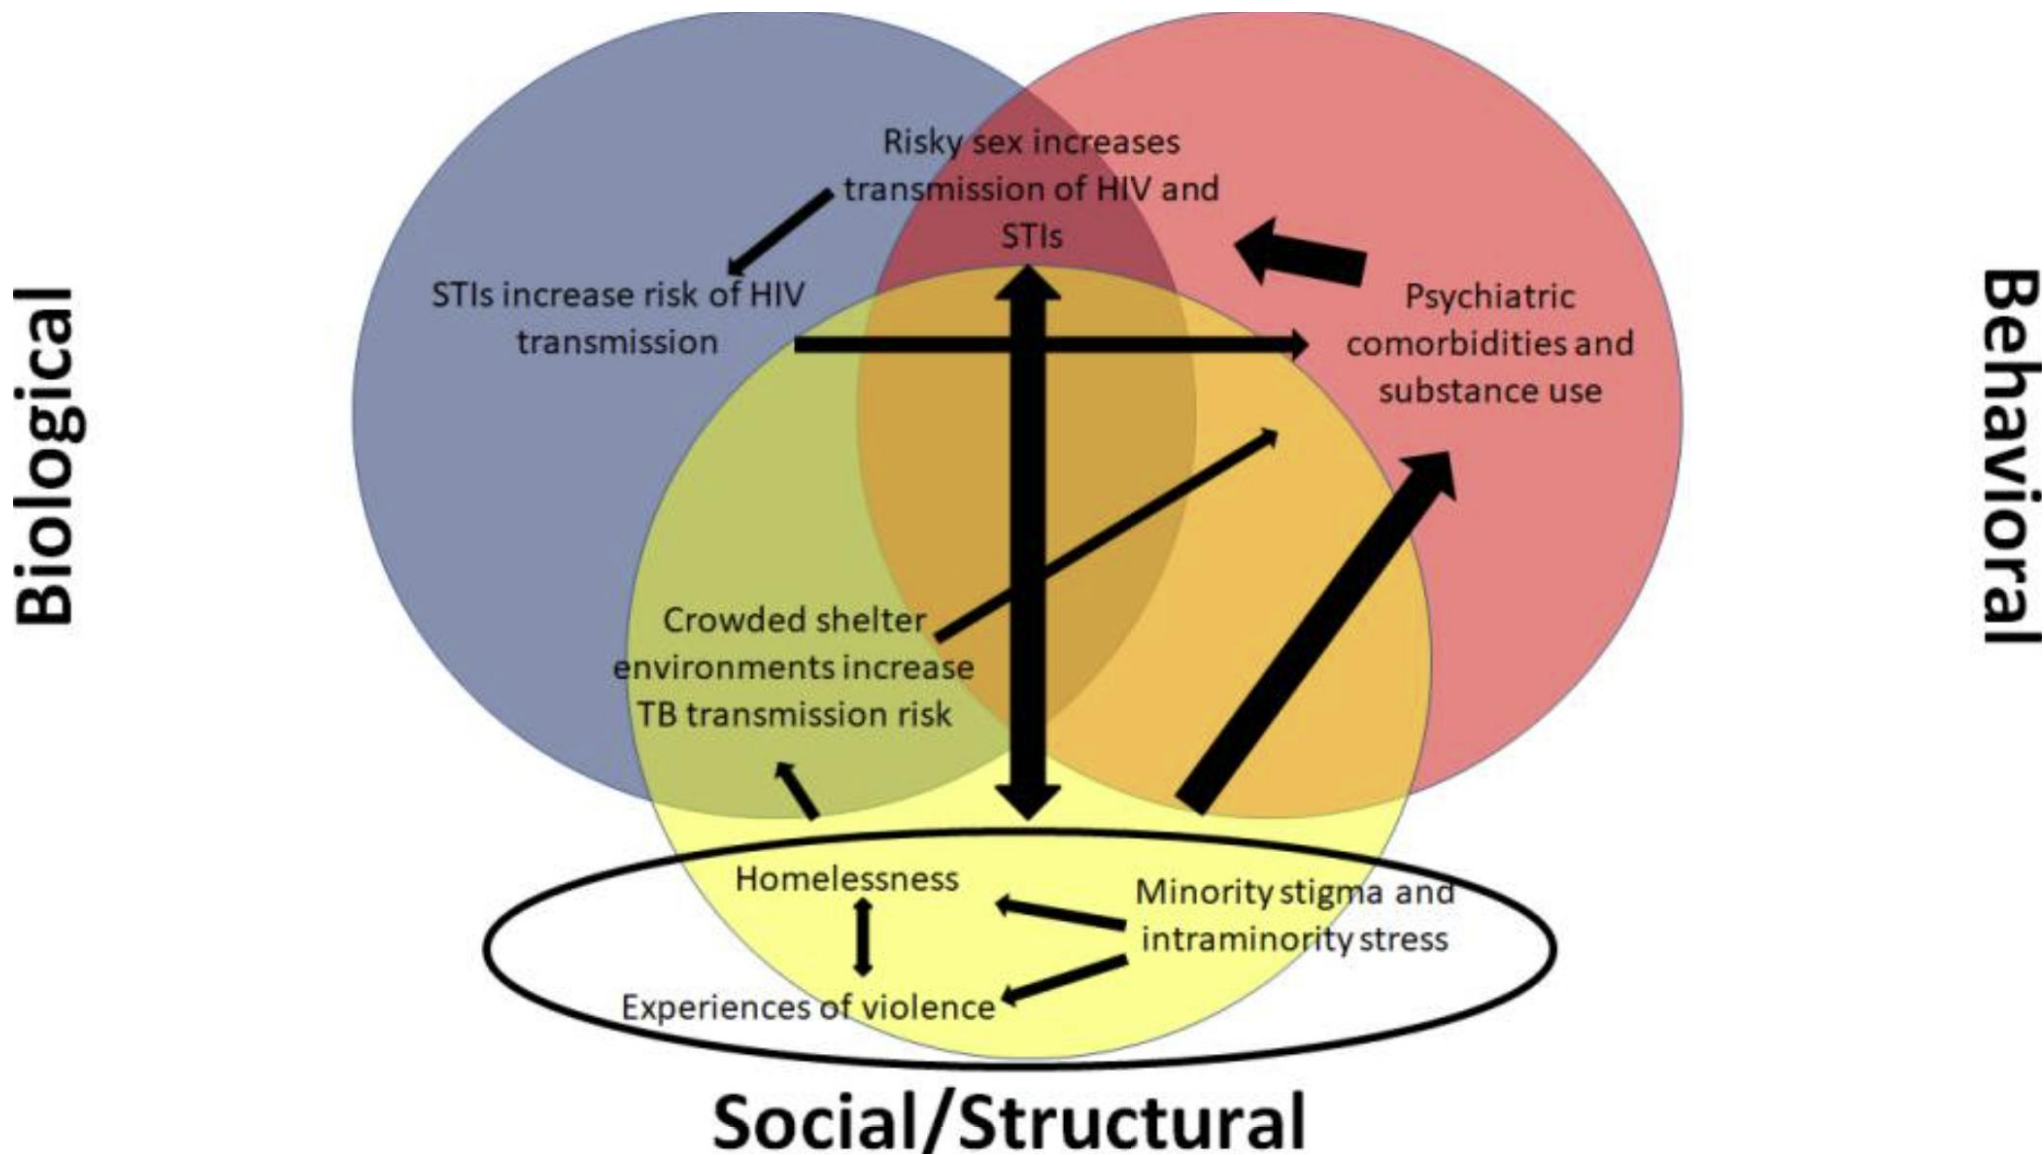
Biological

Behavioral

Risky sex increases transmission of HIV and STIs

STIs increase risk of HIV transmission

Psychiatric comorbidities and substance use

Crowded shelter environments increase TB transmission risk

Homelessness

Minority stigma and intraminority stress

Experiences of violence

Social/Structural